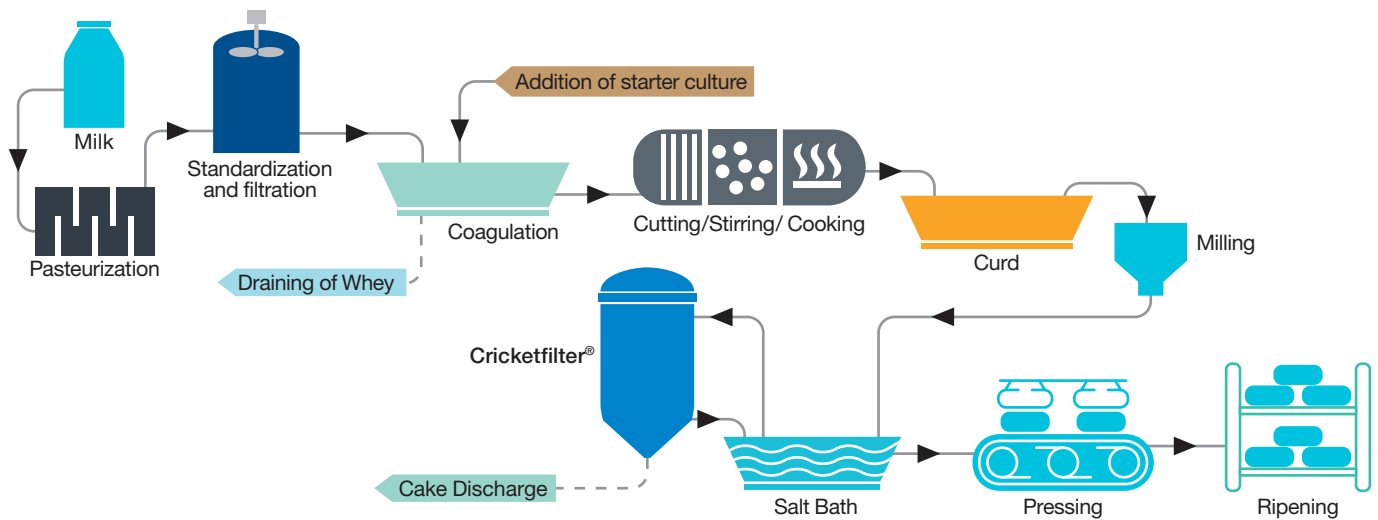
Milk

Pasteurization

Standardization and filtration

Addition of starter culture

Coagulation

Draining of Whey

Cutting/Stirring/ Cooking

Curd

Milling

Cricketfilter®

Cake Discharge

Salt Bath

Pressing

Ripening